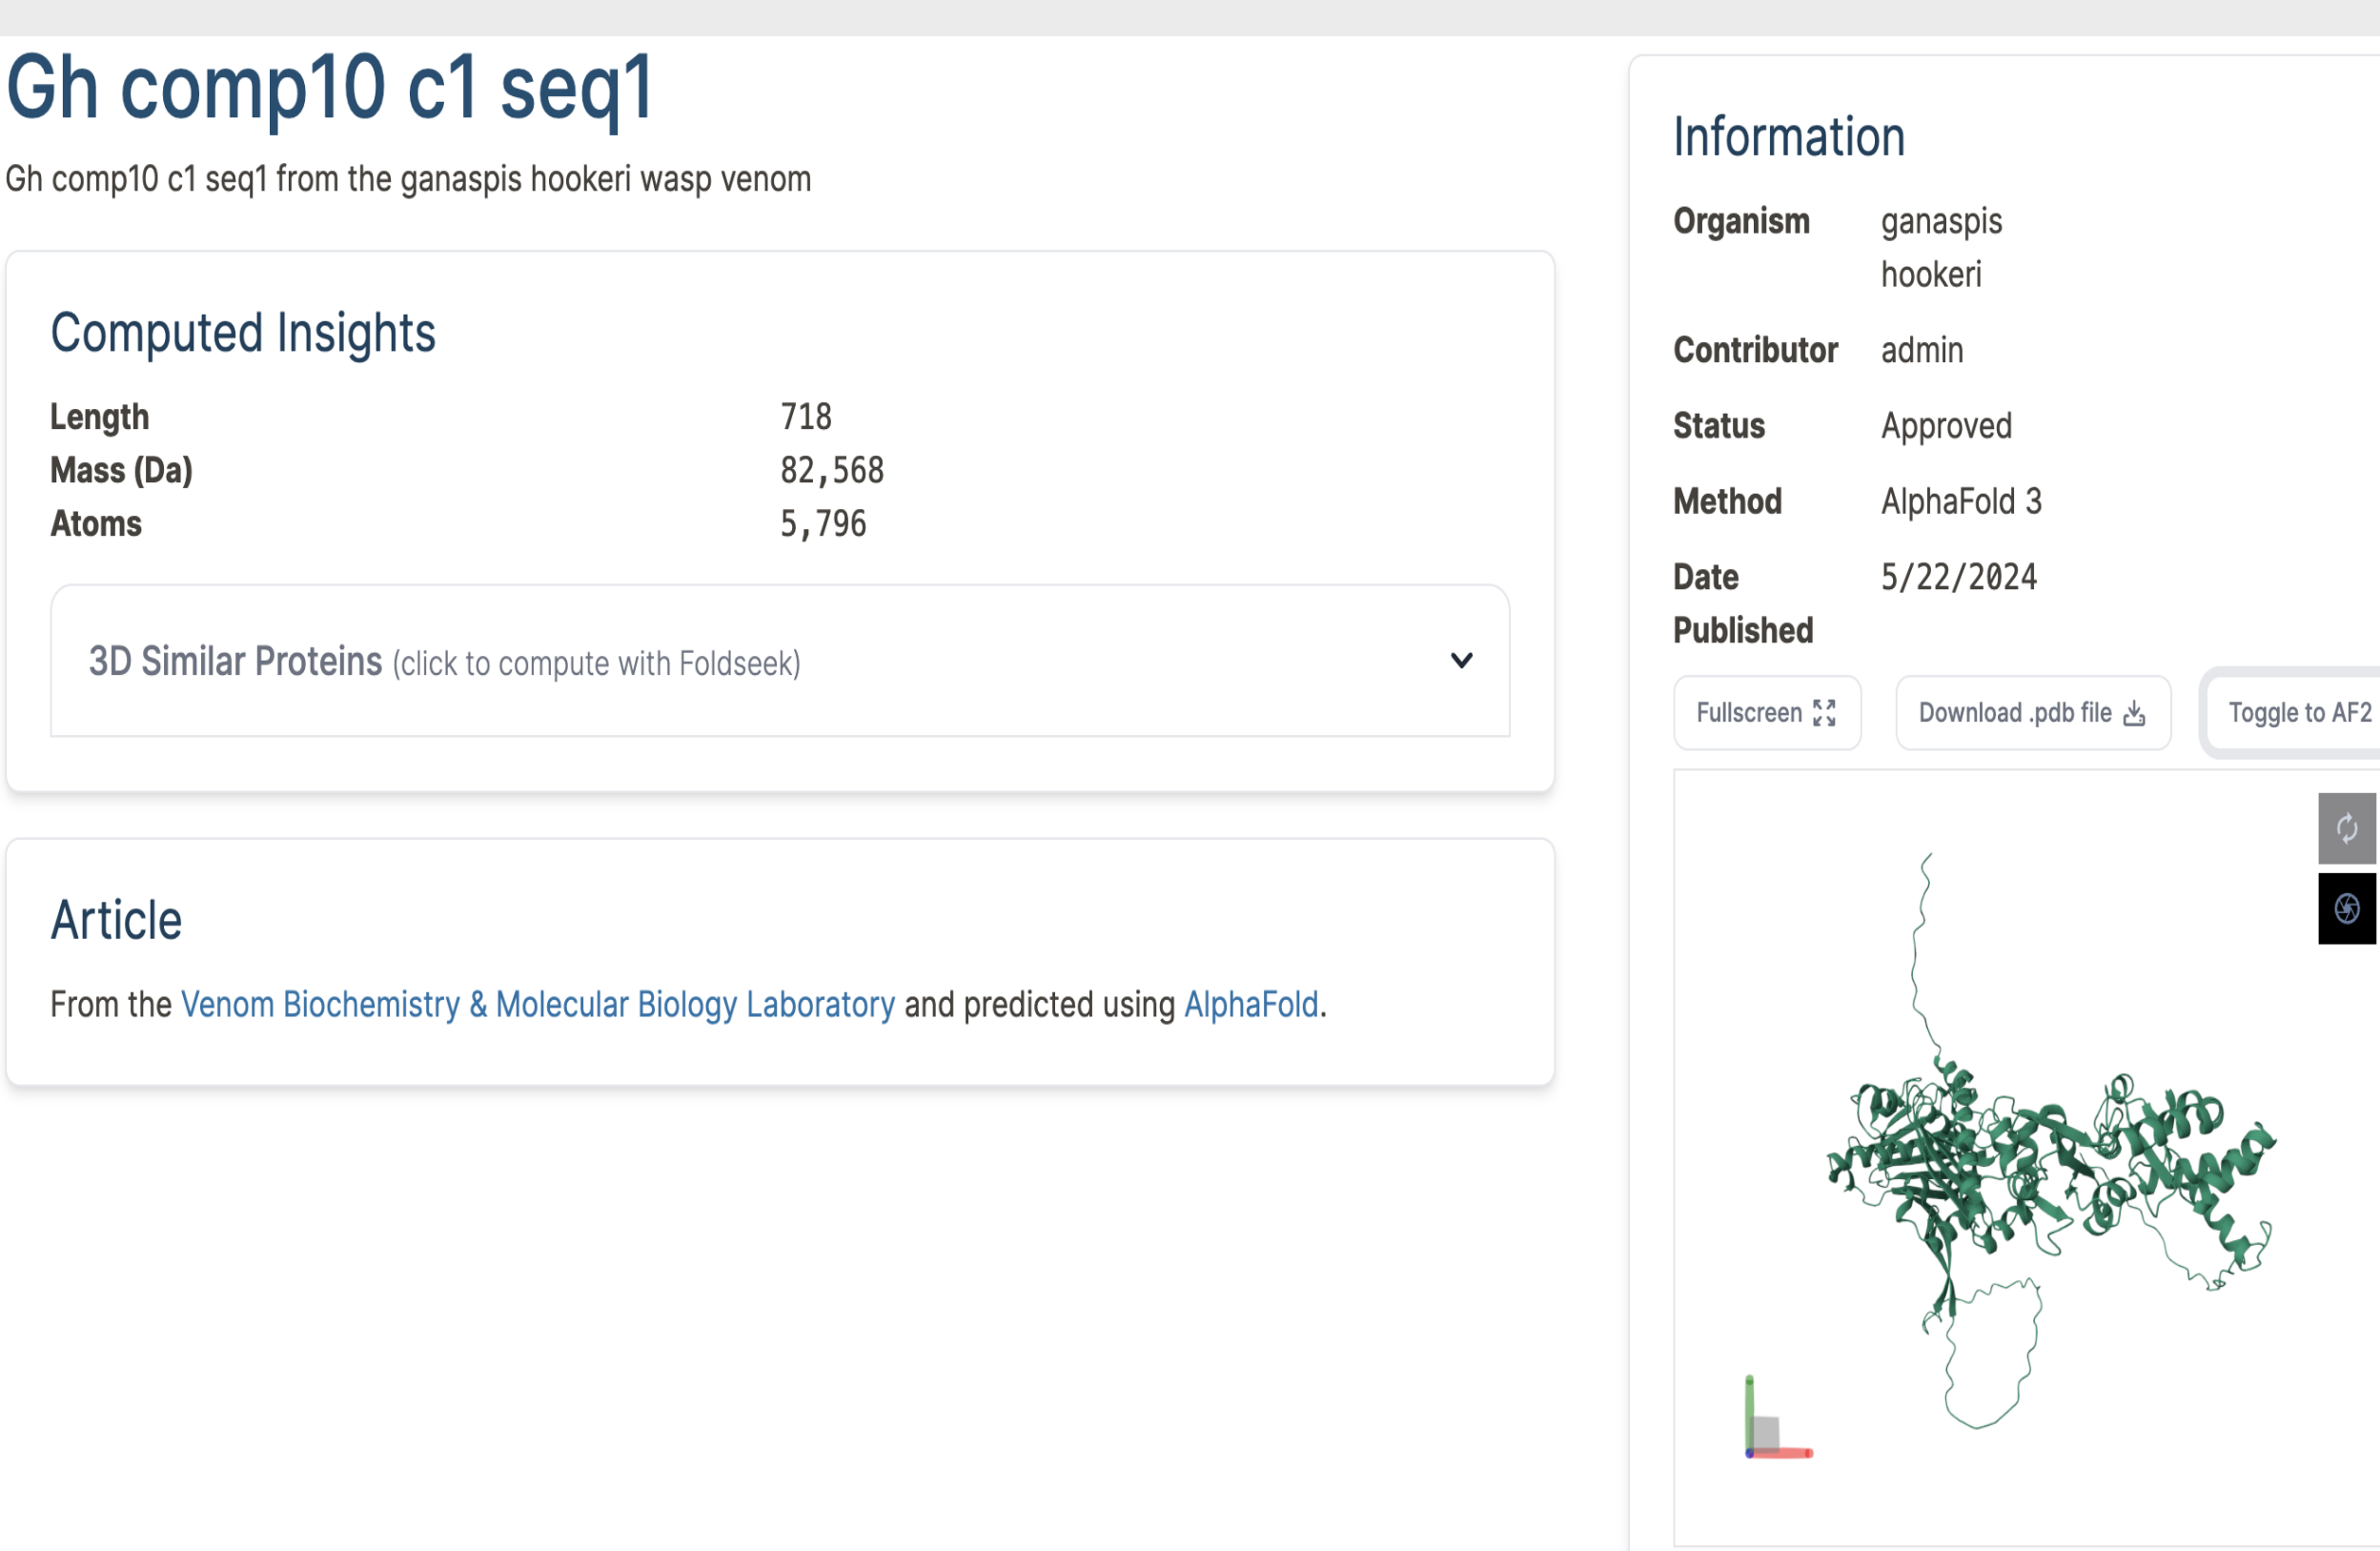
Gh comp10 c1 seq1

Gh comp10 c1 seq1 from the ganaspis hookeri wasp venom

Computed Insights

| Length | 718 |
|---|---|
| Mass (Da) | 82,568 |
| Atoms | 5,796 |

3D Similar Proteins (click to compute with Foldseek)

Article

From the Venom Biochemistry & Molecular Biology Laboratory and predicted using AlphaFold.

Information

| Organism | ganaspis hookeri |
|---|---|
| Contributor | admin |
| Status | Approved |
| Method | AlphaFold 3 |
| Date Published | 5/22/2024 |

Fullscreen

Download .pdb file

Toggle to AF2